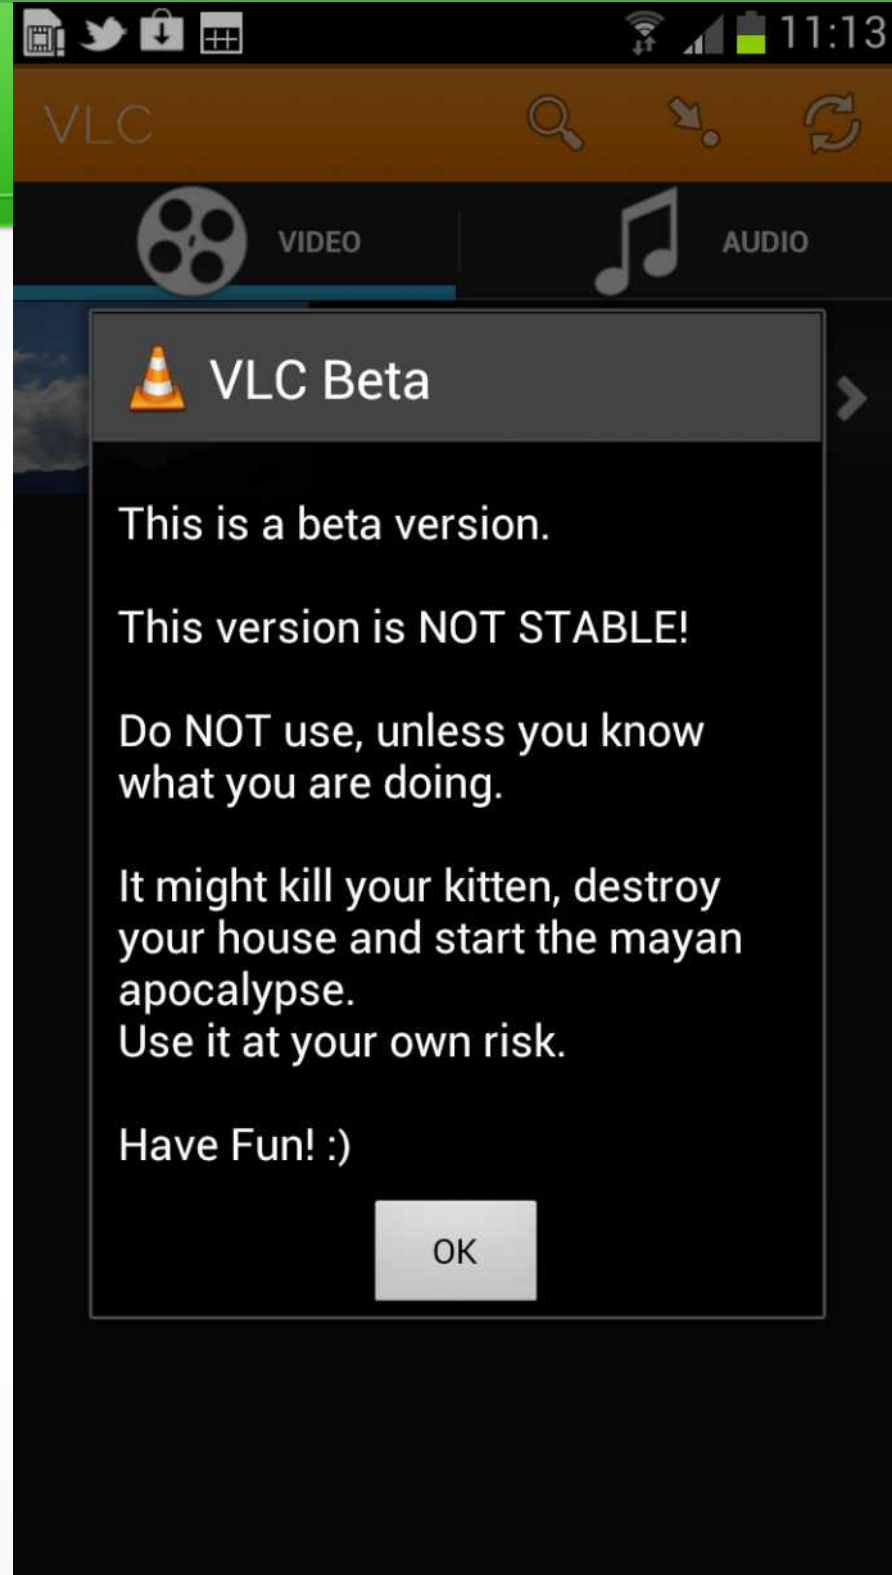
11:13

VLC

VIDEO

AUDIO

VLC Beta

This is a beta version.

This version is NOT STABLE!

Do NOT use, unless you know what you are doing.

It might kill your kitten, destroy your house and start the mayan apocalypse.
Use it at your own risk.

Have Fun! :)

OK